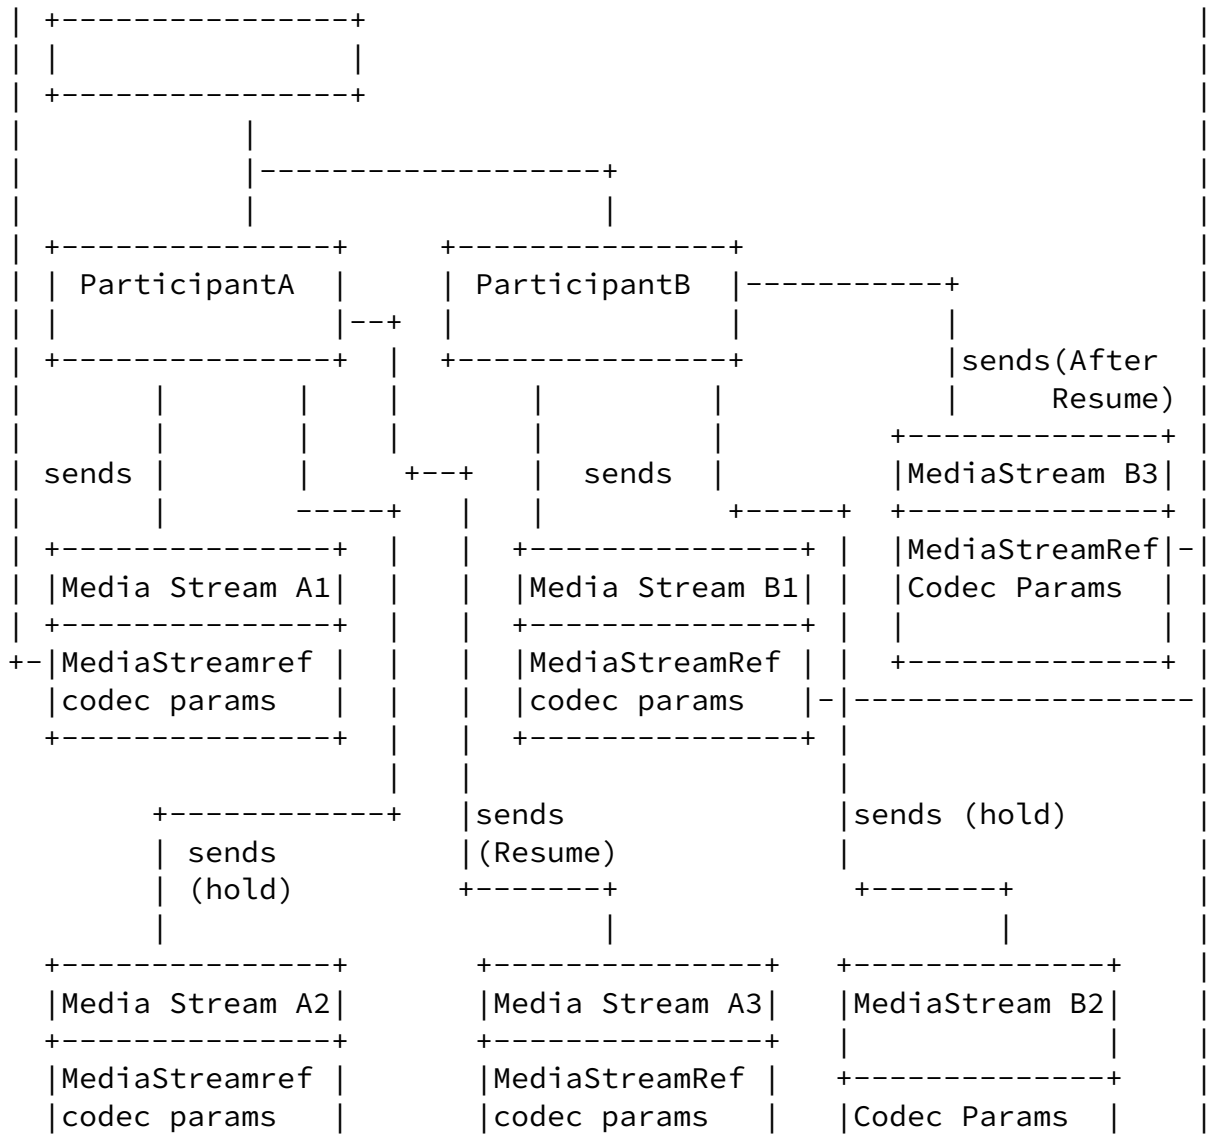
ParticipantA

ParticipantB

sends(After Resume)

sends

sends

MediaStream B3

MediaStreamRef

Codec Params

Media Stream A1

MediaStreamref

codec params

Media Stream B1

MediaStreamRef

codec params

sends (hold)

sends (Resume)

sends (hold)

Media Stream A2

MediaStreamref

codec params

Media Stream A3

MediaStreamRef

codec params

MediaStream B2

Codec Params